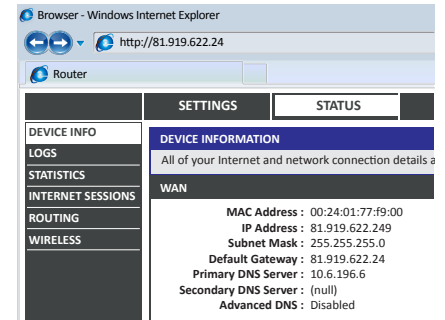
Browser - Windows Internet Explorer

http://81.919.622.24

Router

SETTINGS

STATUS

DEVICE INFO

LOGS

STATISTICS

INTERNET SESSIONS

ROUTING

WIRELESS

DEVICE INFORMATION

All of your Internet and network connection details a

WAN

MAC Address : 00:24:01:77:f9:00
IP Address : 81.919.622.249
Subnet Mask : 255.255.255.0
Default Gateway : 81.919.622.24
Primary DNS Server : 10.6.196.6
Secondary DNS Server : (null)
Advanced DNS : Disabled